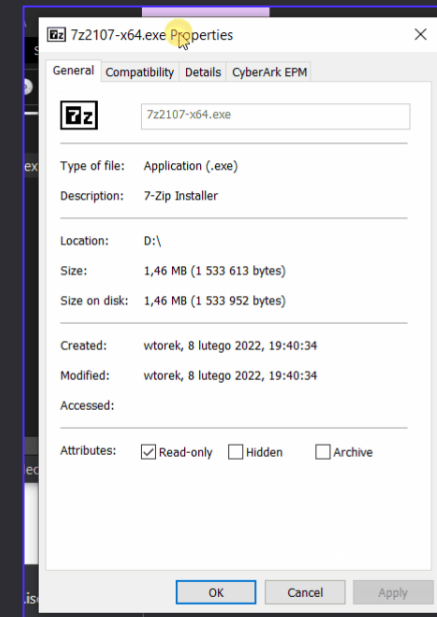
7z2107-x64.exe Properties

General | Compatibility | Details | CyberArk EPM

7z

7z2107-x64.exe

Type of file: Application (.exe)

Description: 7-Zip Installer

Location: D:\

Size: 1,46 MB (1 533 613 bytes)

Size on disk: 1,46 MB (1 533 952 bytes)

Created: wtorek, 8 lutego 2022, 19:40:34

Modified: wtorek, 8 lutego 2022, 19:40:34

Accessed:

Attributes: ☑ Read-only ☐ Hidden ☐ Archive

OK | Cancel | Apply